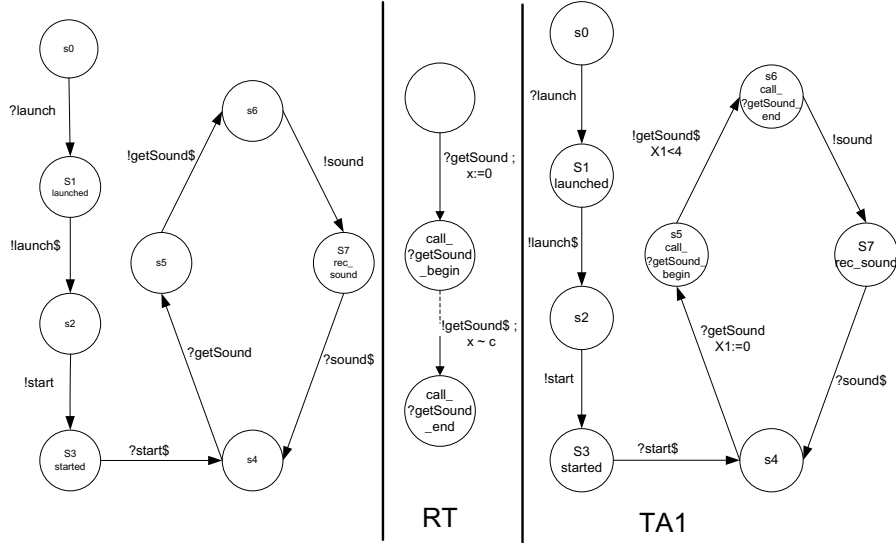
s0

?launch

S1
launched

!launch$

s2

!start

S3
started

?start$

s4

?getSound

s5

!getSound$

s6

!sound

S7
rec_
sound

?sound$

?getSound ;
x:=0

call_
?getSound
_begin

!getSound$ ;
x ~ c

call_
?getSound
_end

RT

s0

?launch

S1
launched

!launch$

s2

!start

S3
started

?start$

s4

?getSound
X1:=0

s5
call_
?getSound_
begin

!getSound$
X1<4

s6
call_
?getSound_
end

!sound

S7
rec_sound

?sound$

TA1